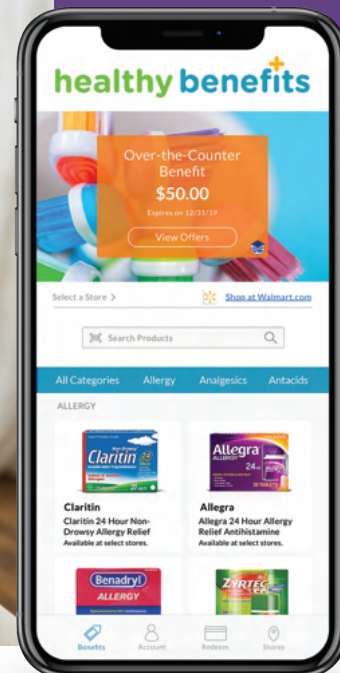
healthy benefits+

Over-the-Counter Benefit
$50.00
Expires on 12/31/19
View Offers

Select a Store >
Shop at Walmart.com

Search Products

All Categories Allergy Analgesics Antacids

ALLERGY

Claritin
Claritin
Claritin 24 Hour Non-Drowsy Allergy Relief
Available at select stores.

Allegra
Allegra
Allegra 24 Hour Allergy Relief Antihistamine
Available at select stores.

Benadryl
ALLERGY

ZYRTEC

Benefits Account Redeem Stores